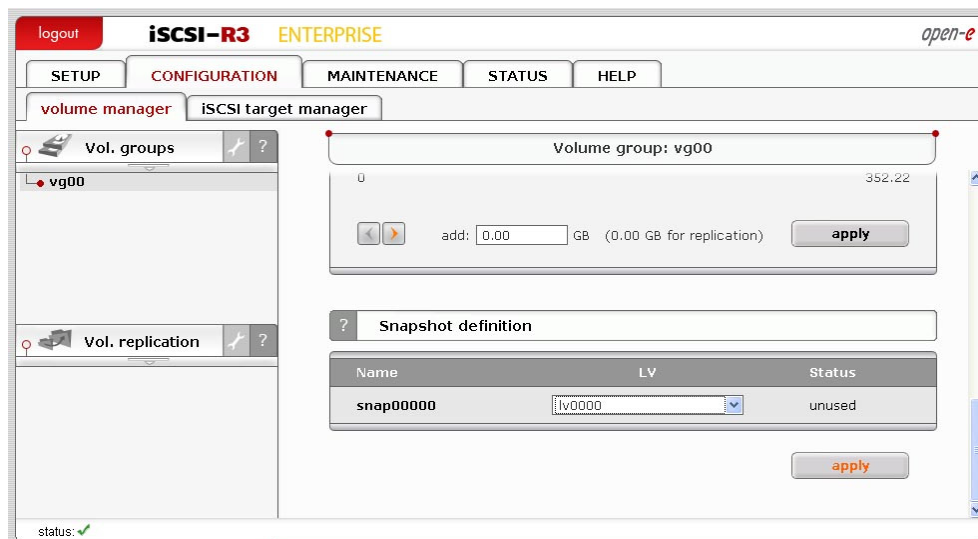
logout iSCSI-R3 ENTERPRISE open-e

SETUP CONFIGURATION MAINTENANCE STATUS HELP

volume manager iSCSI target manager

Vol. groups ?

vg00

Vol. replication ?

Volume group: vg00

0 352.22

add: 0.00 GB (0.00 GB for replication) apply

? Snapshot definition

| Name | LV | Status |
|---|---|---|
| snap00000 | lv0000 | unused |

apply

status: